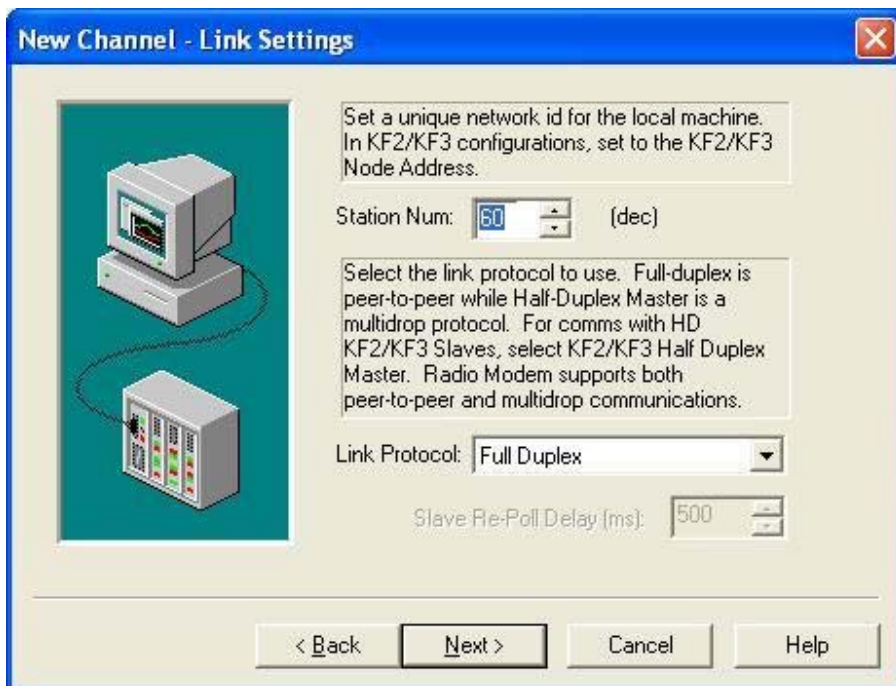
New Channel - Link Settings

Set a unique network id for the local machine. In KF2/KF3 configurations, set to the KF2/KF3 Node Address.

Station Num: 60 (dec)

Select the link protocol to use. Full-duplex is peer-to-peer while Half-Duplex Master is a multidrop protocol. For comms with HD KF2/KF3 Slaves, select KF2/KF3 Half Duplex Master. Radio Modem supports both peer-to-peer and multidrop communications.

Link Protocol: Full Duplex

Slave Re-Poll Delay (ms): 500

< Back Next > Cancel Help